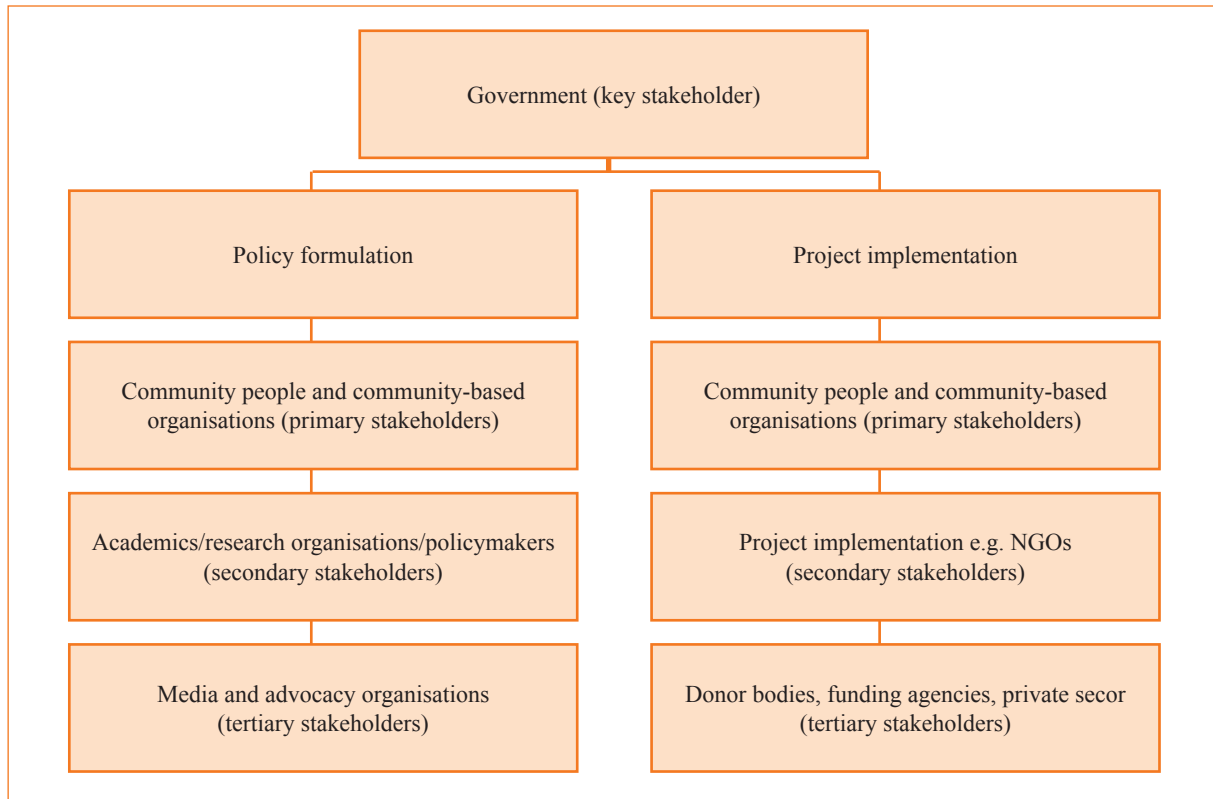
Government (key stakeholder)

Policy formulation

Community people and community-based organisations (primary stakeholders)

Academics/research organisations/policymakers (secondary stakeholders)

Media and advocacy organisations (tertiary stakeholders)

Project implementation

Community people and community-based organisations (primary stakeholders)

Project implementation e.g. NGOs (secondary stakeholders)

Donor bodies, funding agencies, private secor (tertiary stakeholders)